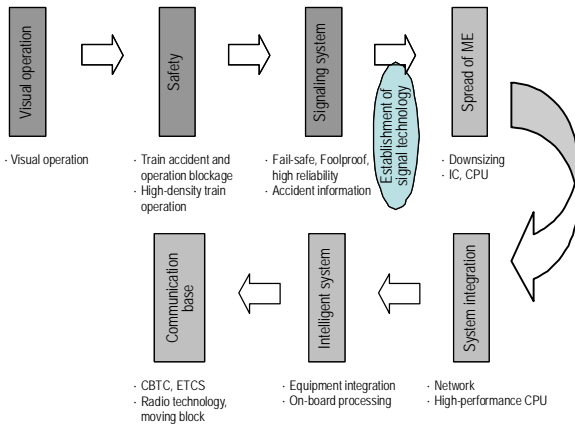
Visual operation

· Visual operation

Safety

· Train accident and operation blockage
· High-density train operation

Signaling system

· Fail-safe, Foolproof, high reliability
· Accident information

Establishment of signal technology

Spread of ME

· Downsizing
· IC, CPU

System integration

· Network
· High-performance CPU

Intelligent system

· Equipment integration
· On-board processing

Communication base

· CBTC, ETCS
· Radio technology, moving block